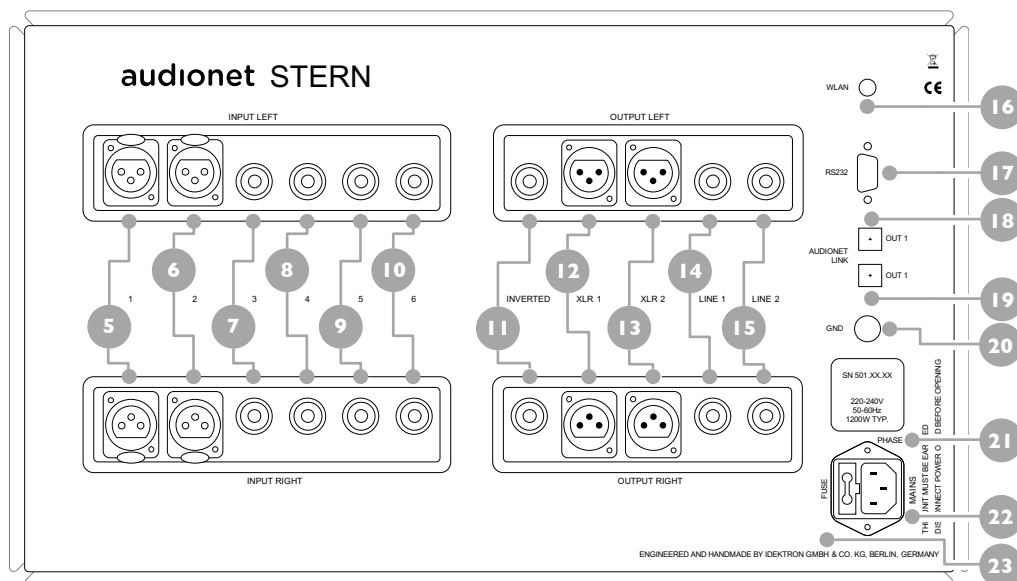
audionet STERN

INPUT LEFT

OUTPUT LEFT

WLAN

CE

16

RS232

17

18

AUDIONET LINK

OUT 1

OUT 1

19

6

8

10

12

14

1

2

3

4

5

6

INVERTED

XLR 1

XLR 2

LINE 1

LINE 2

5

7

9

11

13

15

GND

20

SN 501.XX.XX

220-240V
50-60Hz
1200W TYP.

THIS UNIT MUST BE EARTHED
DISCONNECT POWER BEFORE OPENING

PHASE

21

FUSE

MAINS

22

INPUT RIGHT

OUTPUT RIGHT

ENGINEERED AND HANDMADE BY IDEKTRON GMBH & CO. KG, BERLIN, GERMANY

23